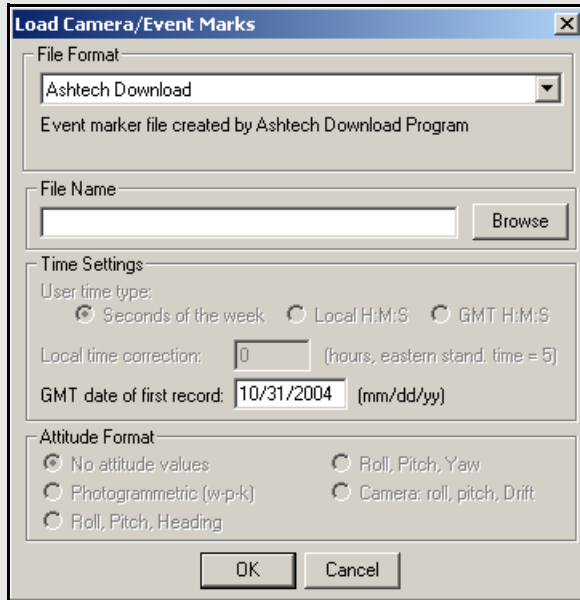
Load Camera/Event Marks

File Format

Ashtech Download

Event marker file created by Ashtech Download Program

File Name

Browse

Time Settings

User time type:

Seconds of the week

Local H:M:S

GMT H:M:S

Local time correction: 0 (hours, eastern stand. time = 5)

GMT date of first record: 10/31/2004 (mm/dd/yy)

Attitude Format

No attitude values

Roll, Pitch, Yaw

Photogrammetric (w-p-k)

Camera: roll, pitch, Drift

Roll, Pitch, Heading

OK

Cancel